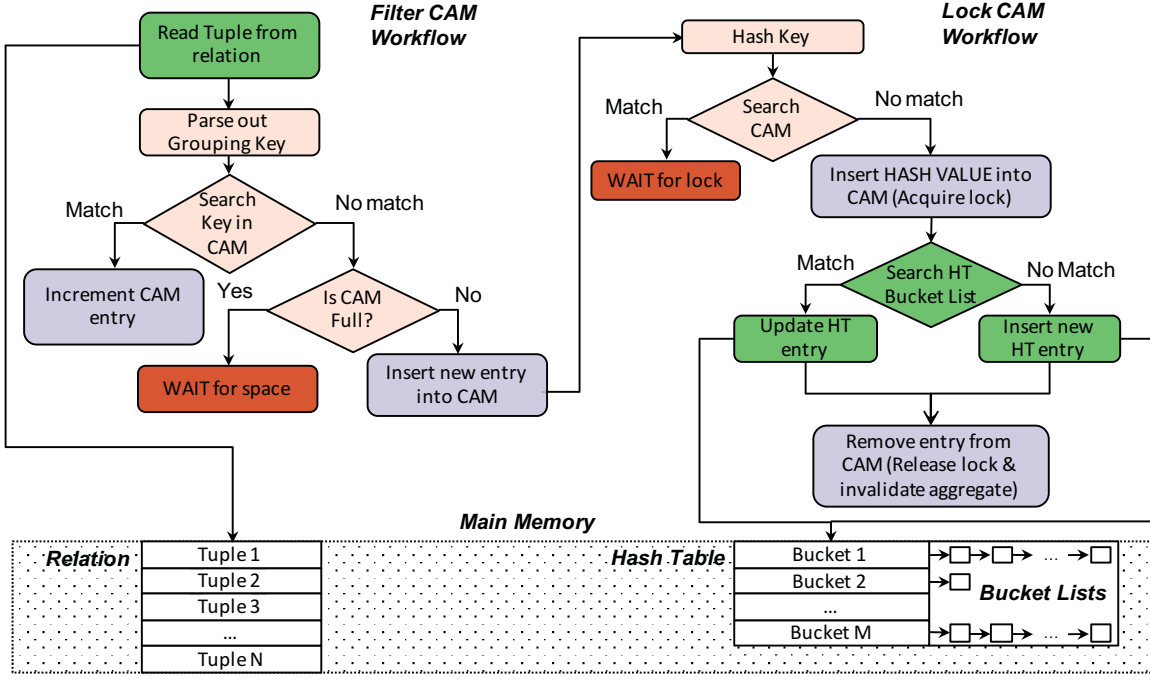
Filter CAM Workflow

Read Tuple from relation

Parse out Grouping Key

Search Key in CAM

Match

No match

Increment CAM entry

Is CAM Full?

Yes

No

WAIT for space

Insert new entry into CAM

Lock CAM Workflow

Hash Key

Search CAM

Match

No match

WAIT for lock

Insert HASH VALUE into CAM (Acquire lock)

Search HT Bucket List

Match

No Match

Update HT entry

Insert new HT entry

Remove entry from CAM (Release lock & invalidate aggregate)

Main Memory

Relation

| Tuple 1 |
|---|
| Tuple 2 |
| Tuple 3 |
| ... |
| Tuple N |

Hash Table

| Bucket 1 |
|---|
| Bucket 2 |
| ... |
| Bucket M |

...

Bucket Lists

...